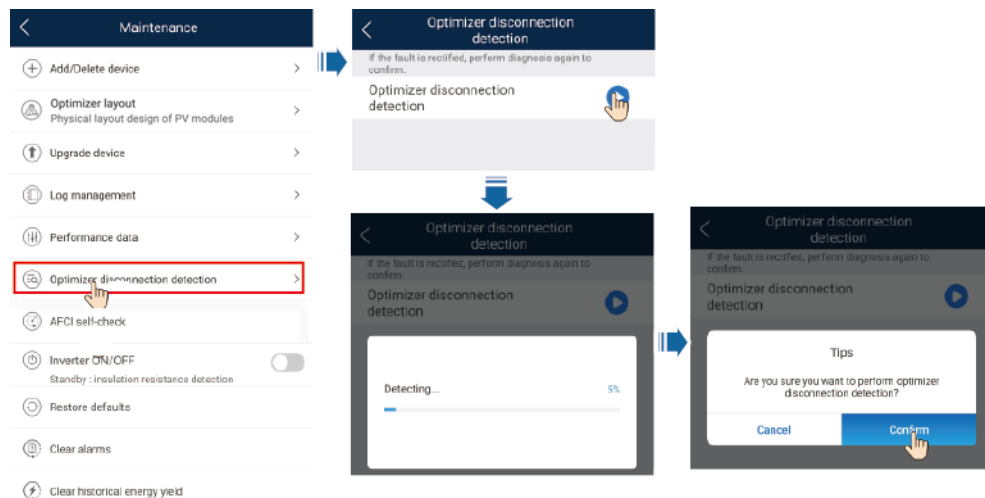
Maintenance

Add/Delete device

Optimizer layout
Physical layout design of PV modules

Upgrade device

Log management

Performance data

Optimizer disconnection detection

AFCI self-check

Inverter ON/OFF
Standby : insulation resistance detection

Restore defaults

Clear alarms

Clear historical energy yield

Optimizer disconnection detection

If the fault is rectified, perform diagnosis again to confirm.

Optimizer disconnection detection

Optimizer disconnection detection

If the fault is rectified, perform diagnosis again to confirm.

Optimizer disconnection detection

Detecting...

5%

Optimizer disconnection detection

If the fault is rectified, perform diagnosis again to confirm.

Optimizer disconnection detection

Tips

Are you sure you want to perform optimizer disconnection detection?

Cancel

Confirm